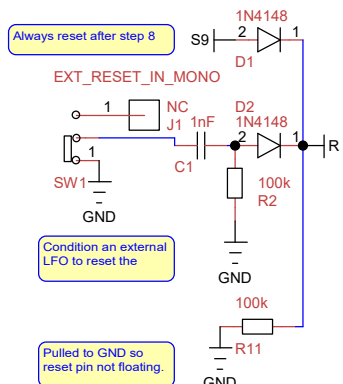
Always reset after step 8

S9
2
1N4148
1
D1

EXT_RESET_IN_MONO

1
NC
J1
1nF
D2
1N4148
2
1
R
1
SW1
C1
100k
R2
GND

Condition an external LFO to reset the

GND

100k

R11

Pulled to GND so reset pin not floating.

GND